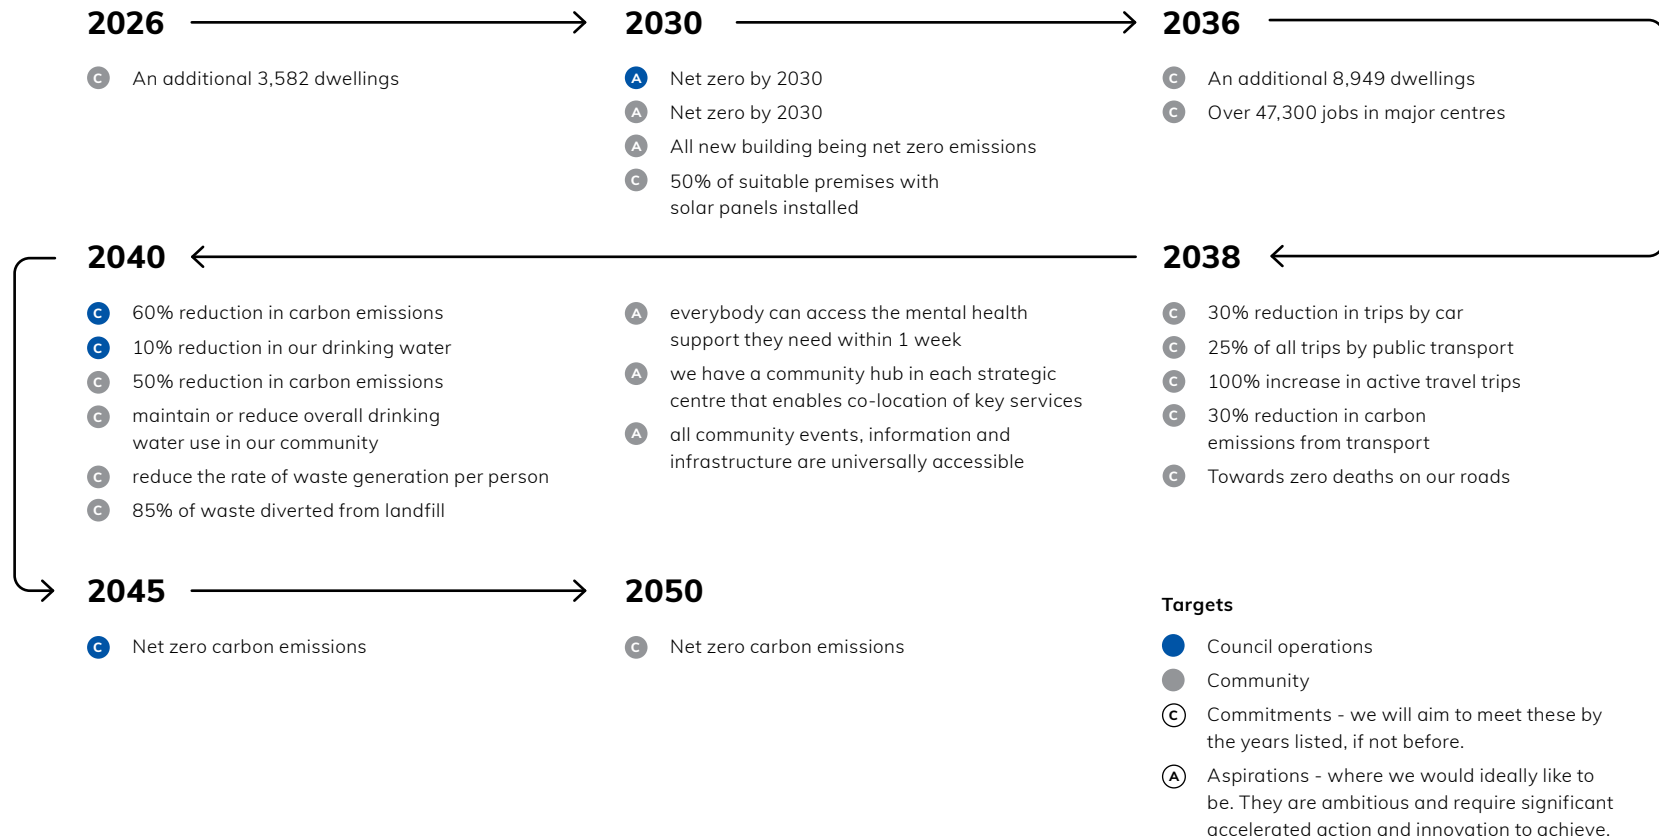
2026

C An additional 3,582 dwellings

2030

A Net zero by 2030

A Net zero by 2030

A All new building being net zero emissions

C 50% of suitable premises with solar panels installed

2036

C An additional 8,949 dwellings

C Over 47,300 jobs in major centres

2040

C 60% reduction in carbon emissions

C 10% reduction in our drinking water

C 50% reduction in carbon emissions

C maintain or reduce overall drinking water use in our community

C reduce the rate of waste generation per person

C 85% of waste diverted from landfill

A everybody can access the mental health support they need within 1 week

A we have a community hub in each strategic centre that enables co-location of key services

A all community events, information and infrastructure are universally accessible

2038

C 30% reduction in trips by car

C 25% of all trips by public transport

C 100% increase in active travel trips

C 30% reduction in carbon emissions from transport

C Towards zero deaths on our roads

2045

C Net zero carbon emissions

2050

C Net zero carbon emissions

Targets

Council operations

Community

C Commitments - we will aim to meet these by the years listed, if not before.

A Aspirations - where we would ideally like to be. They are ambitious and require significant accelerated action and innovation to achieve.